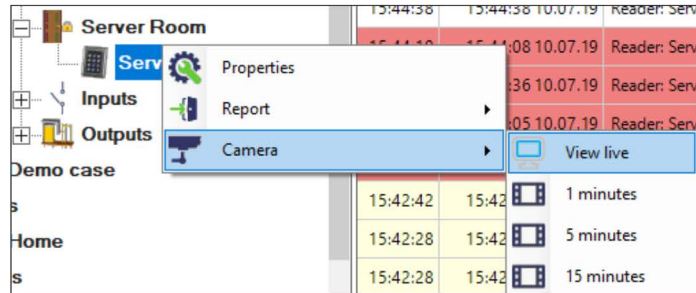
Server Room
Serv
Inputs
Outputs
Demo case
s
Home
s

Properties
Report
Camera

View live
1 minutes
5 minutes
15 minutes

| 15:44:38 | 15:44:38 10.07.19 | Reader: Serv |
|---|---|---|
| 15:44:10 | 15:44:08 10.07.19 | Reader: Serv |
| | :36 10.07.19 | Reader: Serv |
| | :05 10.07.19 | Reader: Serv |
| | | Reader: Serv |
| 15:42:42 | 15:42 | |
| 15:42:28 | 15:42 | |
| 15:42:28 | 15:42 | |